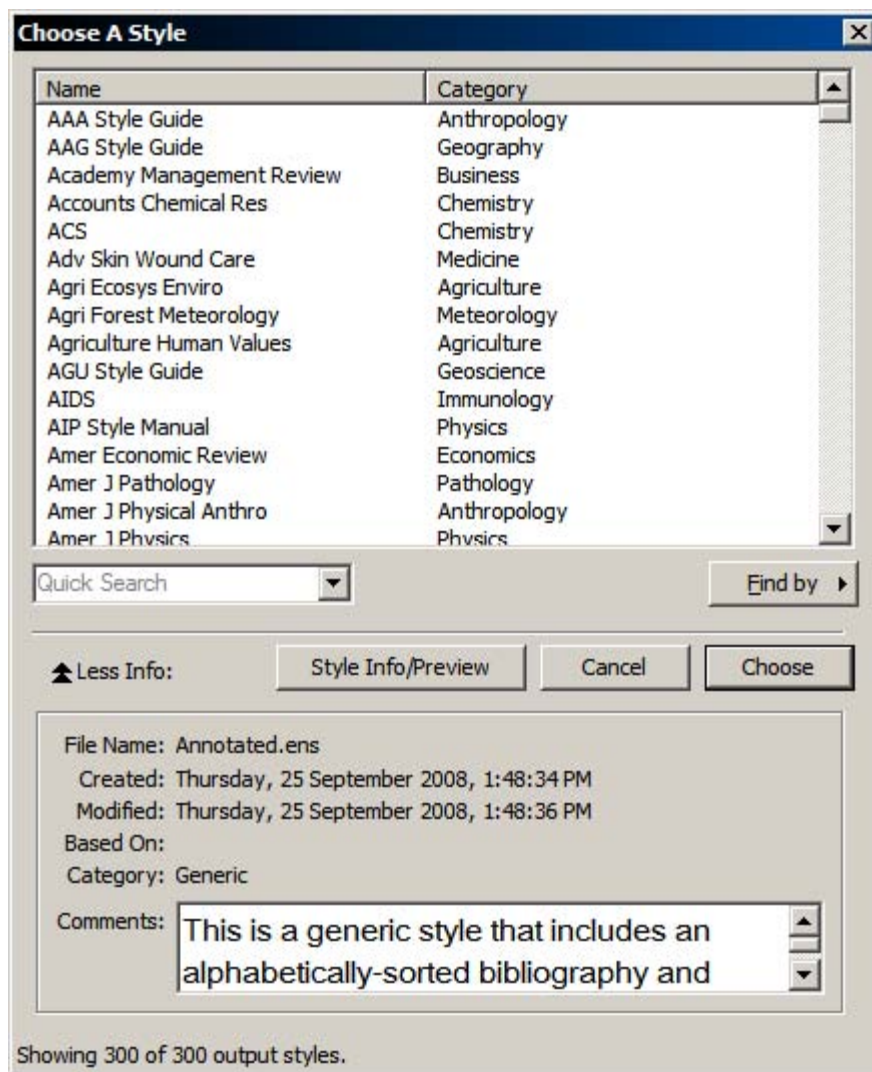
Choose A Style

| Name | Category |
|---|---|
| AAA Style Guide | Anthropology |
| AAG Style Guide | Geography |
| Academy Management Review | Business |
| Accounts Chemical Res | Chemistry |
| ACS | Chemistry |
| Adv Skin Wound Care | Medicine |
| Agri Ecosys Enviro | Agriculture |
| Agri Forest Meteorology | Meteorology |
| Agriculture Human Values | Agriculture |
| AGU Style Guide | Geoscience |
| AIDS | Immunology |
| AIP Style Manual | Physics |
| Amer Economic Review | Economics |
| Amer J Pathology | Pathology |
| Amer J Physical Anthro | Anthropology |
| Amer J Physics | Physics |

Quick Search

Find by

Less Info:

Style Info/Preview

Cancel

Choose

File Name: Annotated.ens
Created: Thursday, 25 September 2008, 1:48:34 PM
Modified: Thursday, 25 September 2008, 1:48:36 PM
Based On:
Category: Generic
Comments: This is a generic style that includes an alphabetically-sorted bibliography and

Showing 300 of 300 output styles.